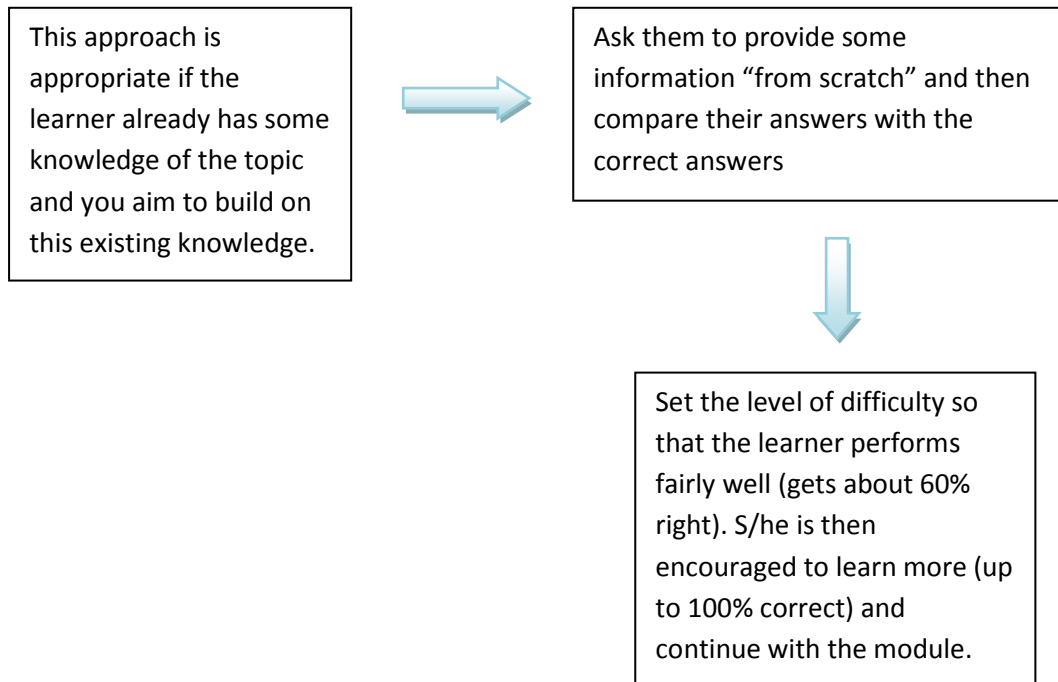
This approach is appropriate if the learner already has some knowledge of the topic and you aim to build on this existing knowledge.

Ask them to provide some information “from scratch” and then compare their answers with the correct answers

Set the level of difficulty so that the learner performs fairly well (gets about 60% right). S/he is then encouraged to learn more (up to 100% correct) and continue with the module.